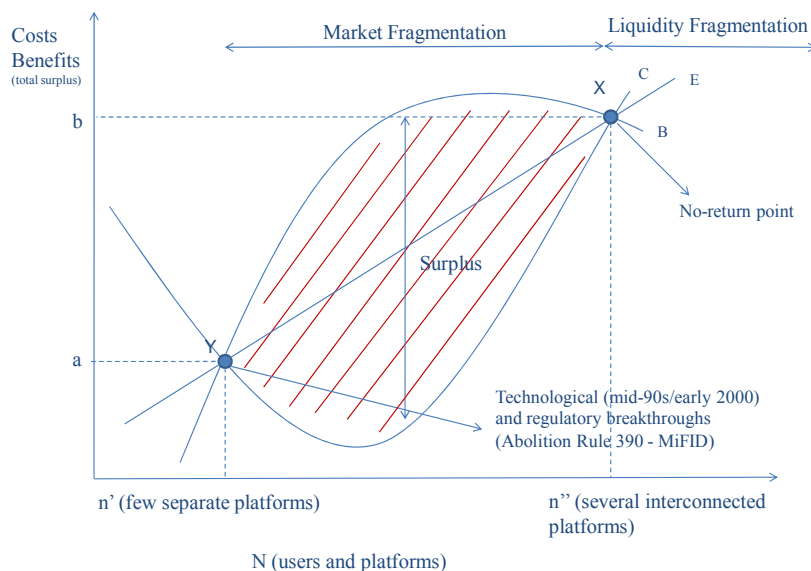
Costs
Benefits
(total surplus)

Market Fragmentation

Liquidity Fragmentation

X

C

E

B

b

No-return point

Surplus

a

Y

Technological (mid-90s/early 2000) and regulatory breakthroughs (Abolition Rule 390 - MiFID)

n' (few separate platforms)

n'' (several interconnected platforms)

N (users and platforms)